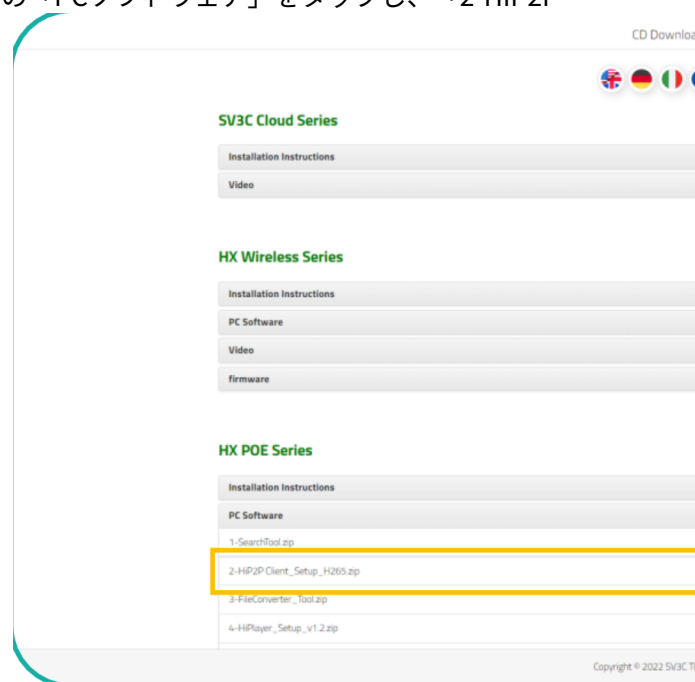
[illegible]「PCソフトウェア」をクリックし、「2-HiP2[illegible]

CD Downloa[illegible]

SV3C Cloud Series

Installation Instructions

Video

HX Wireless Series

Installation Instructions

PC Software

Video

firmware

HX POE Series

Installation Instructions

PC Software

1-SearchTool.zip

2-HiP2P Client_Setup_H265.zip

3-FileConverter_Tool.zip

4-HiPlayer_Setup_v1.2.zip

Copyright © 2022 SV3C T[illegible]